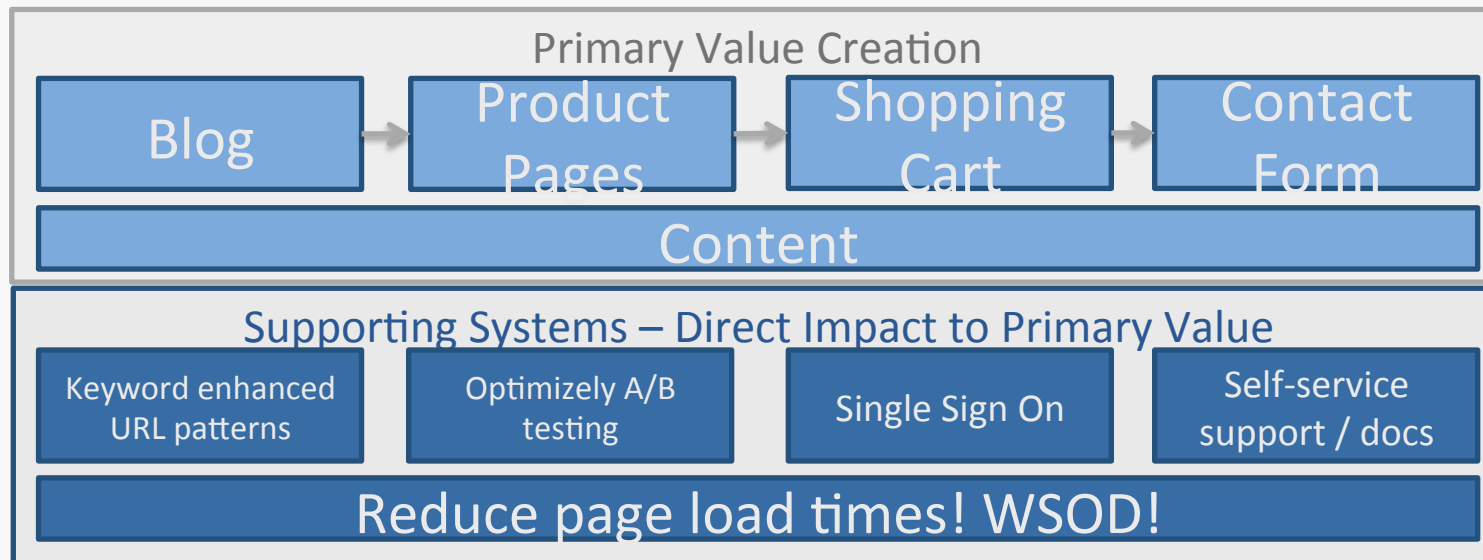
Primary Value Creation

Blog

Product Pages

Shopping Cart

Contact Form

Content

Supporting Systems – Direct Impact to Primary Value

Keyword enhanced URL patterns

Optimizely A/B testing

Single Sign On

Self-service support / docs

Reduce page load times! WSOD!